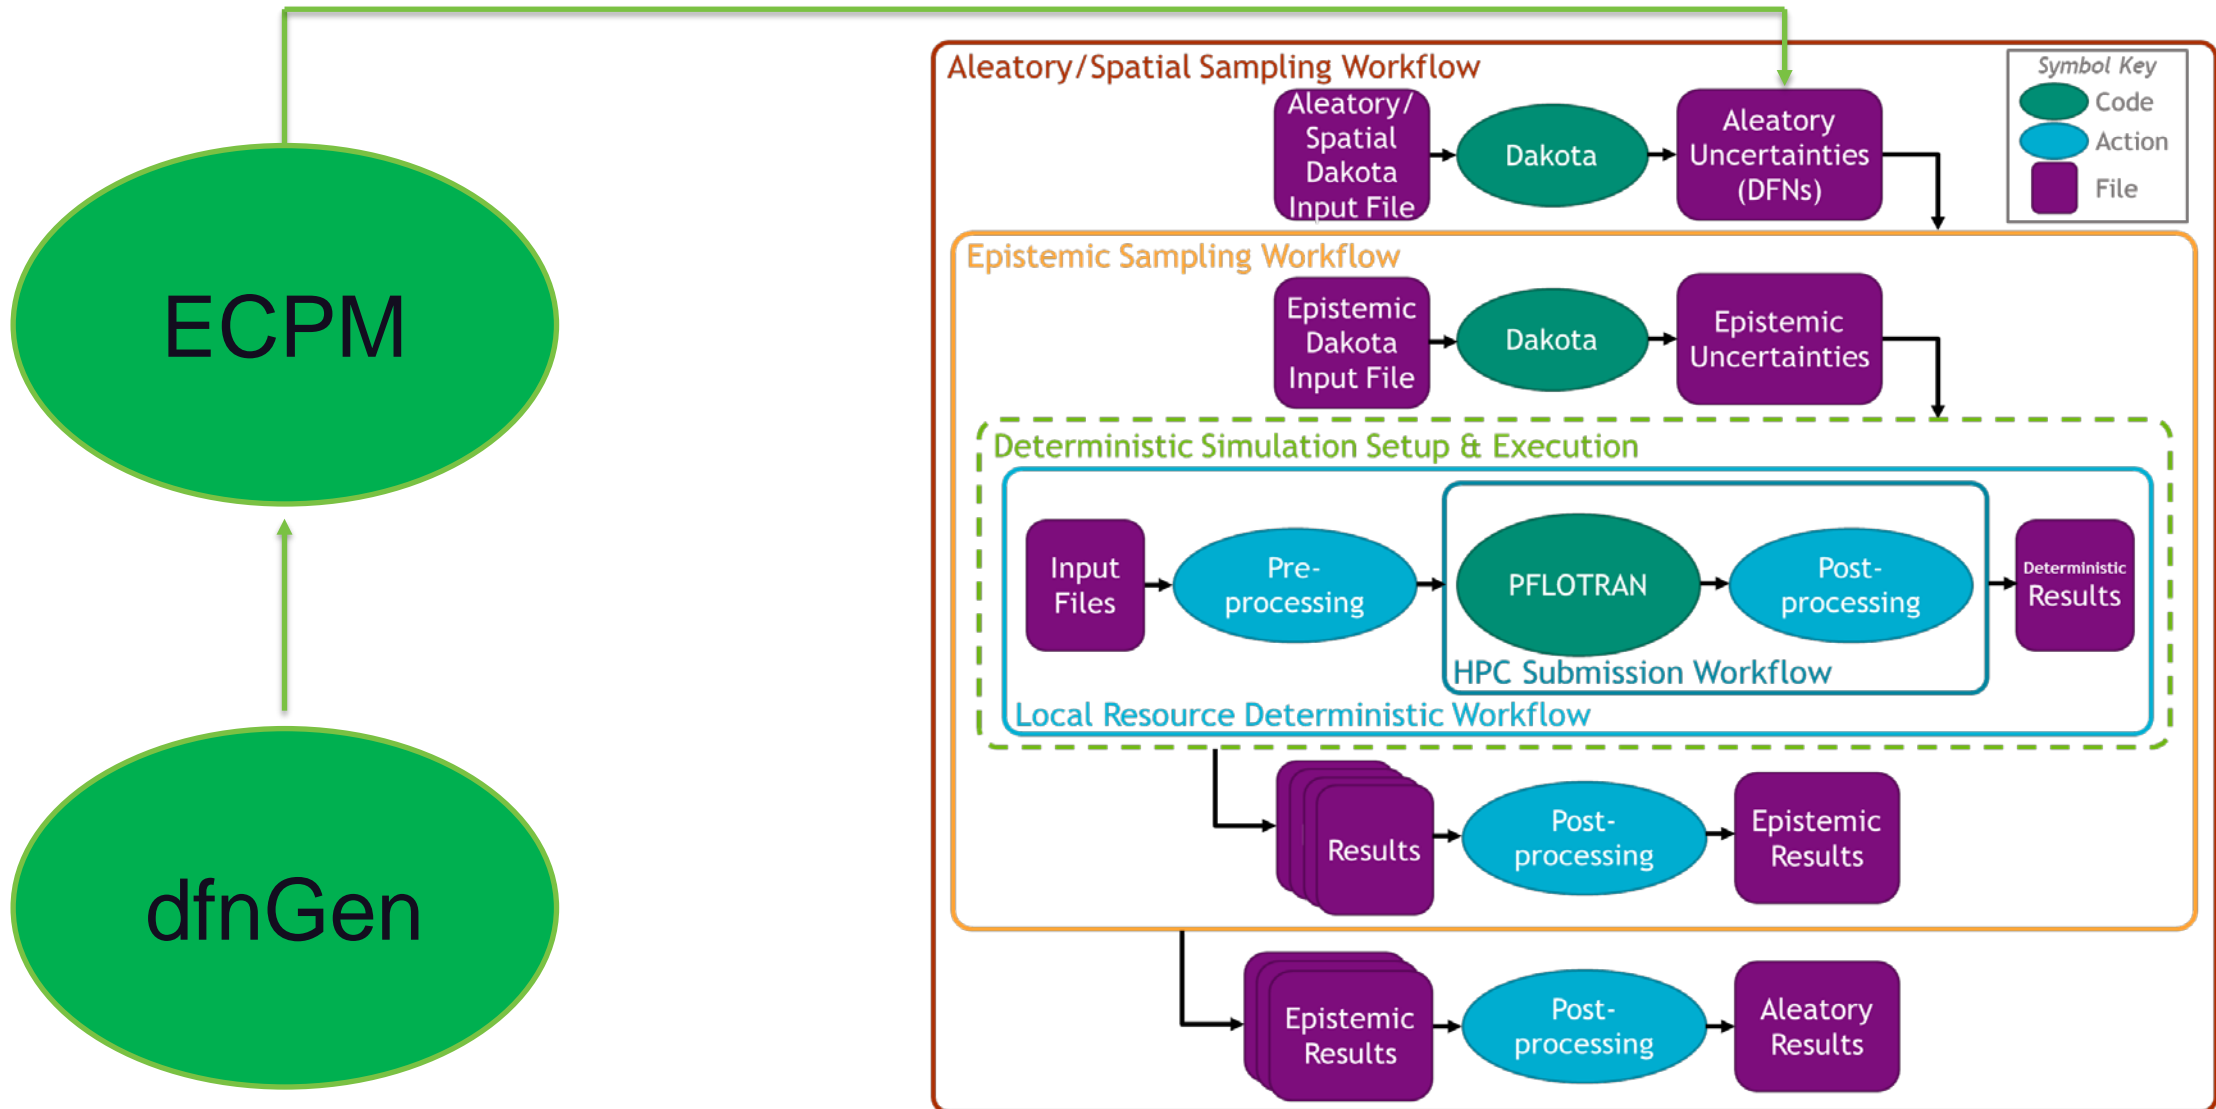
ECPM

dfnGen

Aleatory/Spatial Sampling Workflow

Aleatory/ Spatial Dakota Input File

Dakota

Aleatory Uncertainties (DFNs)

Symbol Key
Code
Action
File

Epistemic Sampling Workflow

Epistemic Dakota Input File

Dakota

Epistemic Uncertainties

Deterministic Simulation Setup & Execution

Input Files

Pre-processing

PFLOTRAN

Post-processing

Deterministic Results

HPC Submission Workflow

Local Resource Deterministic Workflow

Results

Post-processing

Epistemic Results

Epistemic Results

Post-processing

Aleatory Results